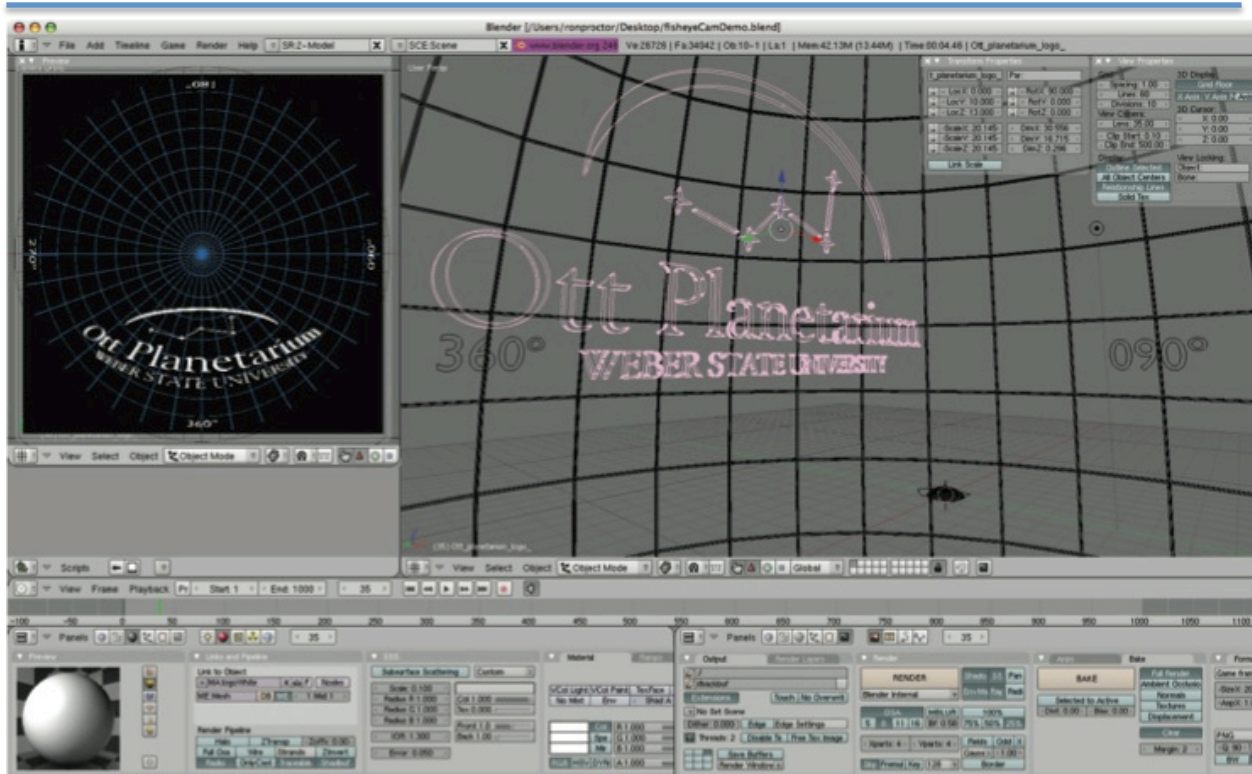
Blender [/Users/ronproctor/Desktop/fisheyeCamDemo.blend]

File Add Timeline Game Render Help SR:2-Model SCE:Scene www.blender.org 248 Ve:26726 | Fa:34942 | Ob:10-1 | La:1 | Mem:42.13M (13.44M) | Time:00:04.46 | Ott_planetarium_logo_

Preview

User Persp

000

270°

090°

Ott Planetarium
WEBER STATE UNIVERSITY

360°

Transform Properties

View Properties

Ott Planetarium
WEBER STATE UNIVERSITY

360°

090°

View Select Object Object Mode

View Select Object Object Mode Global

Scripts

View Frame Playback Start: 1 End: 1000 35

Panels 35

Preview

Links and Pipeline

SSS

Material

Panels 35

Output

Render

Bake

RENDER

BAKE

Blender Internal

Subsurface Scattering

Custom

Render Pipeline

Save Buffers

Render Window

Full Render

Ambient Occlusion

Normals

Textures

Displacement

Clear

Selected to Active

Border